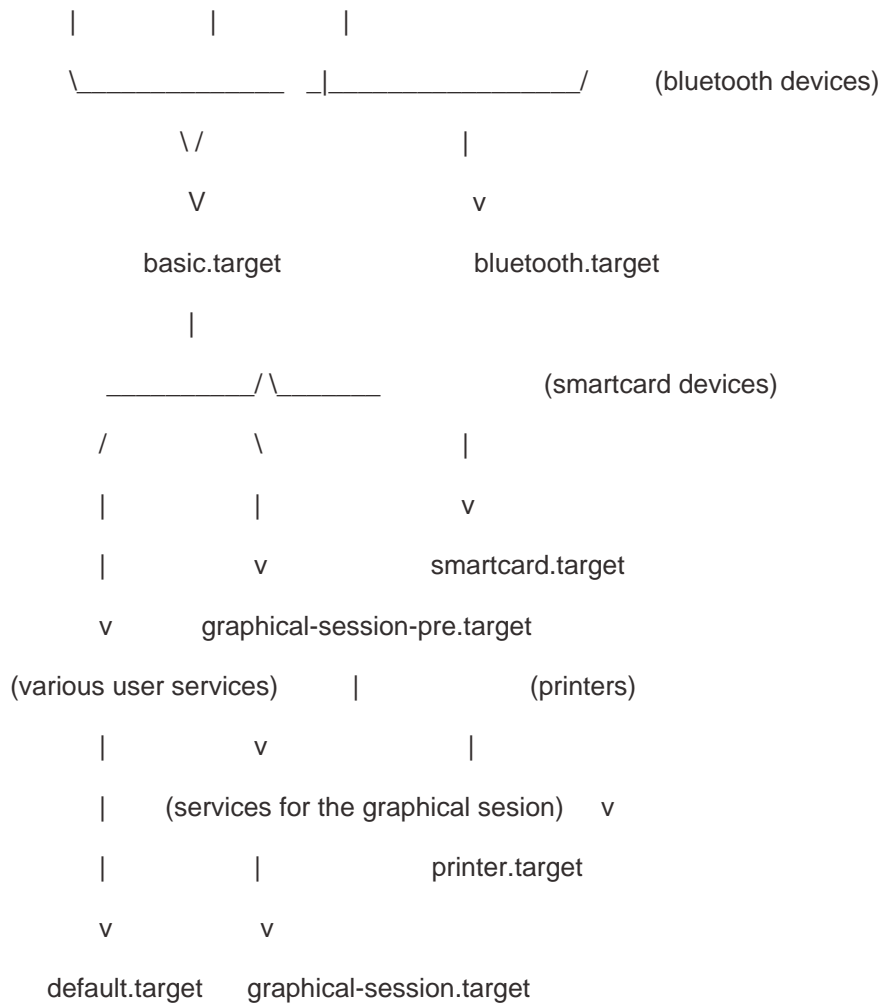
|                |                |
\_______________ _|__________________/        (bluetooth devices)
          \ /                         |
           V                          v
      basic.target              bluetooth.target
           |
  __________/ \_______                (smartcard devices)
 /                \                   |
 |                |                   v
 |                v               smartcard.target
 v        graphical-session-pre.target
(various user services)      |              (printers)
 |                v                   |
 |      (services for the graphical sesion)    v
 |                |               printer.target
 v                v
default.target   graphical-session.target